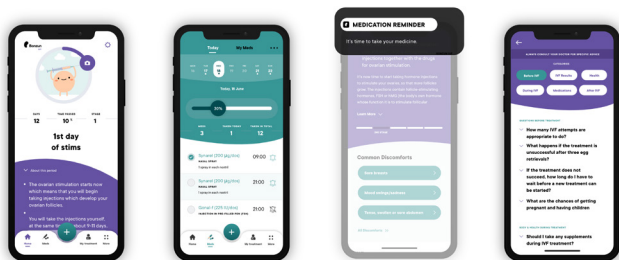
12

10

1

1st day of stims

The ovarian stimulation starts now which means that you will begin taking injections which develop your ovarian follicles.

You will take the injections yourself, at the same time every day for 9-11 days.

Home

My treatment

More

Today

My Meds

Today, 16 June

30%

3

1

12

Gonal-f (300 IU/ml)

09:00

21:00

21:00

Gonal-f (225 IU/ml)

MEDICATION REMINDER

It's time to take your medicine.

Injections together with the drugs for ovarian stimulation.

Learn more

Common Discomforts

Should I take any supplements during IVF treatment?

How many IVF attempts are appropriate to do?

What happens if the treatment is unsuccessful after three egg retrievals?

If the treatment does not succeed, how long do I have to wait before a new treatment can be started?

What are the chances of getting pregnant and having children

Before IVF

IVF Results

Health

During IVF

Medications

After IVF